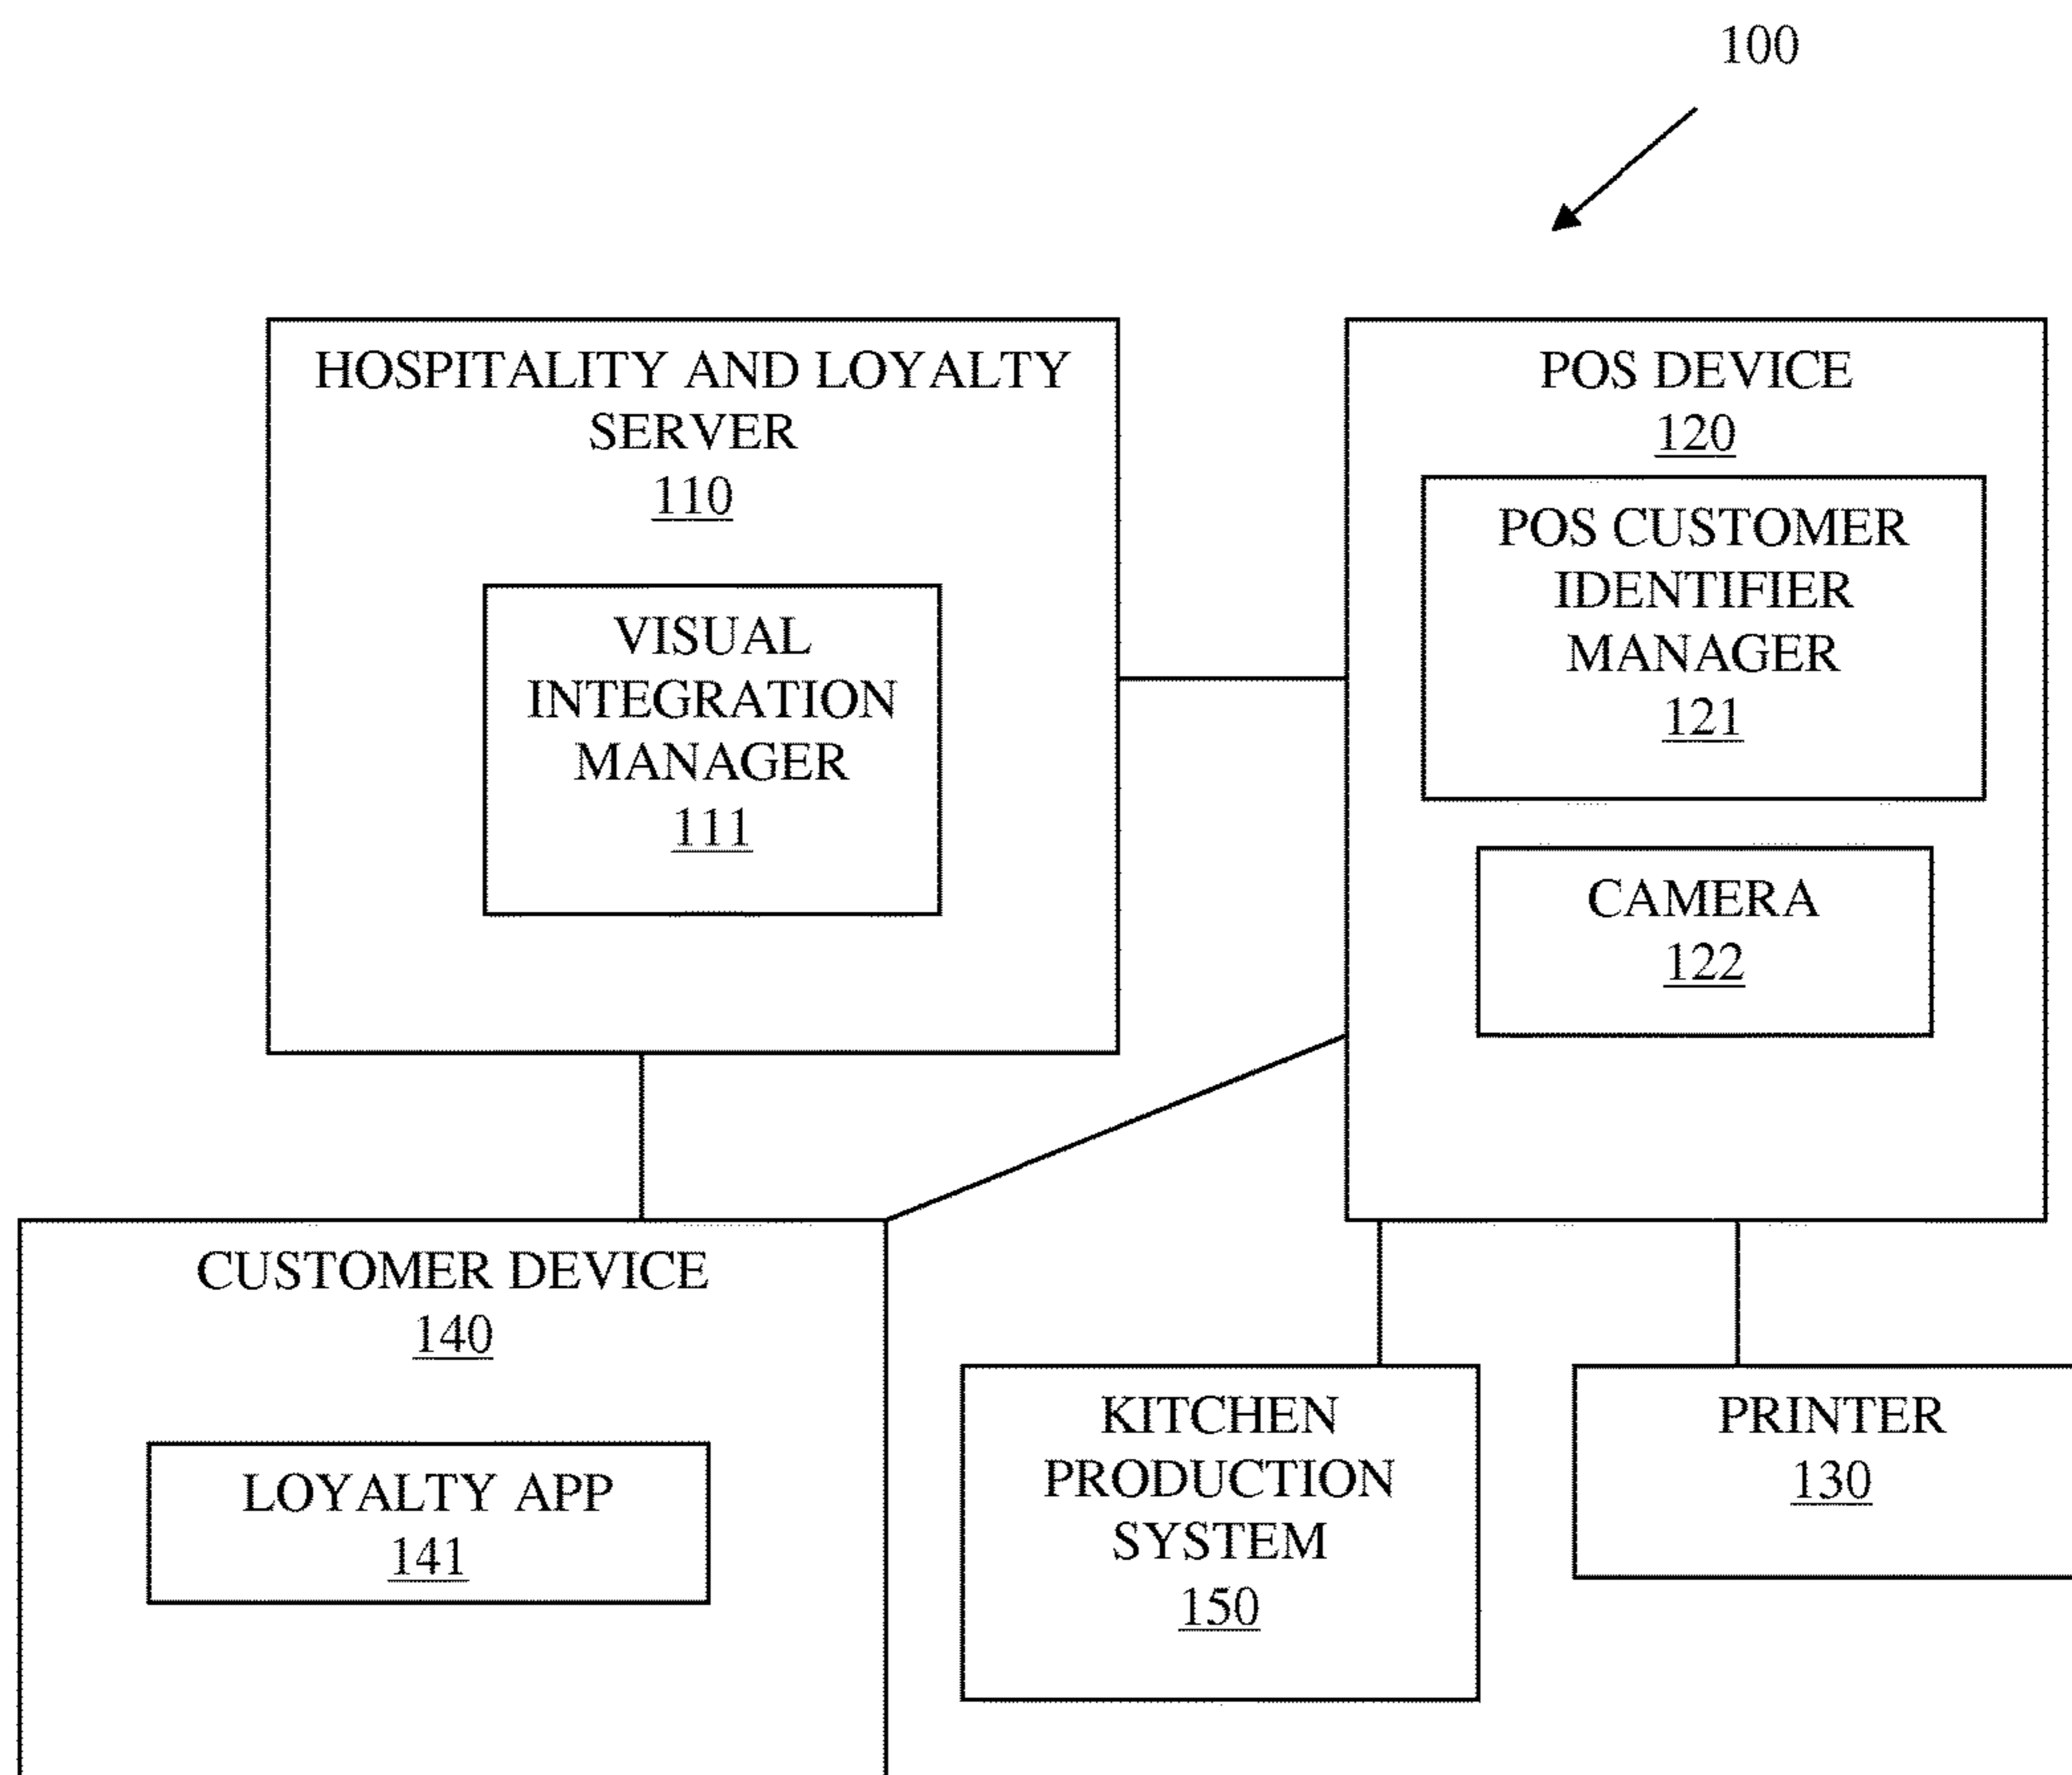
100

HOSPITALITY AND LOYALTY SERVER
110

VISUAL INTEGRATION MANAGER
111

POS DEVICE
120

POS CUSTOMER IDENTIFIER MANAGER
121

CAMERA
122

CUSTOMER DEVICE
140

LOYALTY APP
141

KITCHEN PRODUCTION SYSTEM
150

PRINTER
130